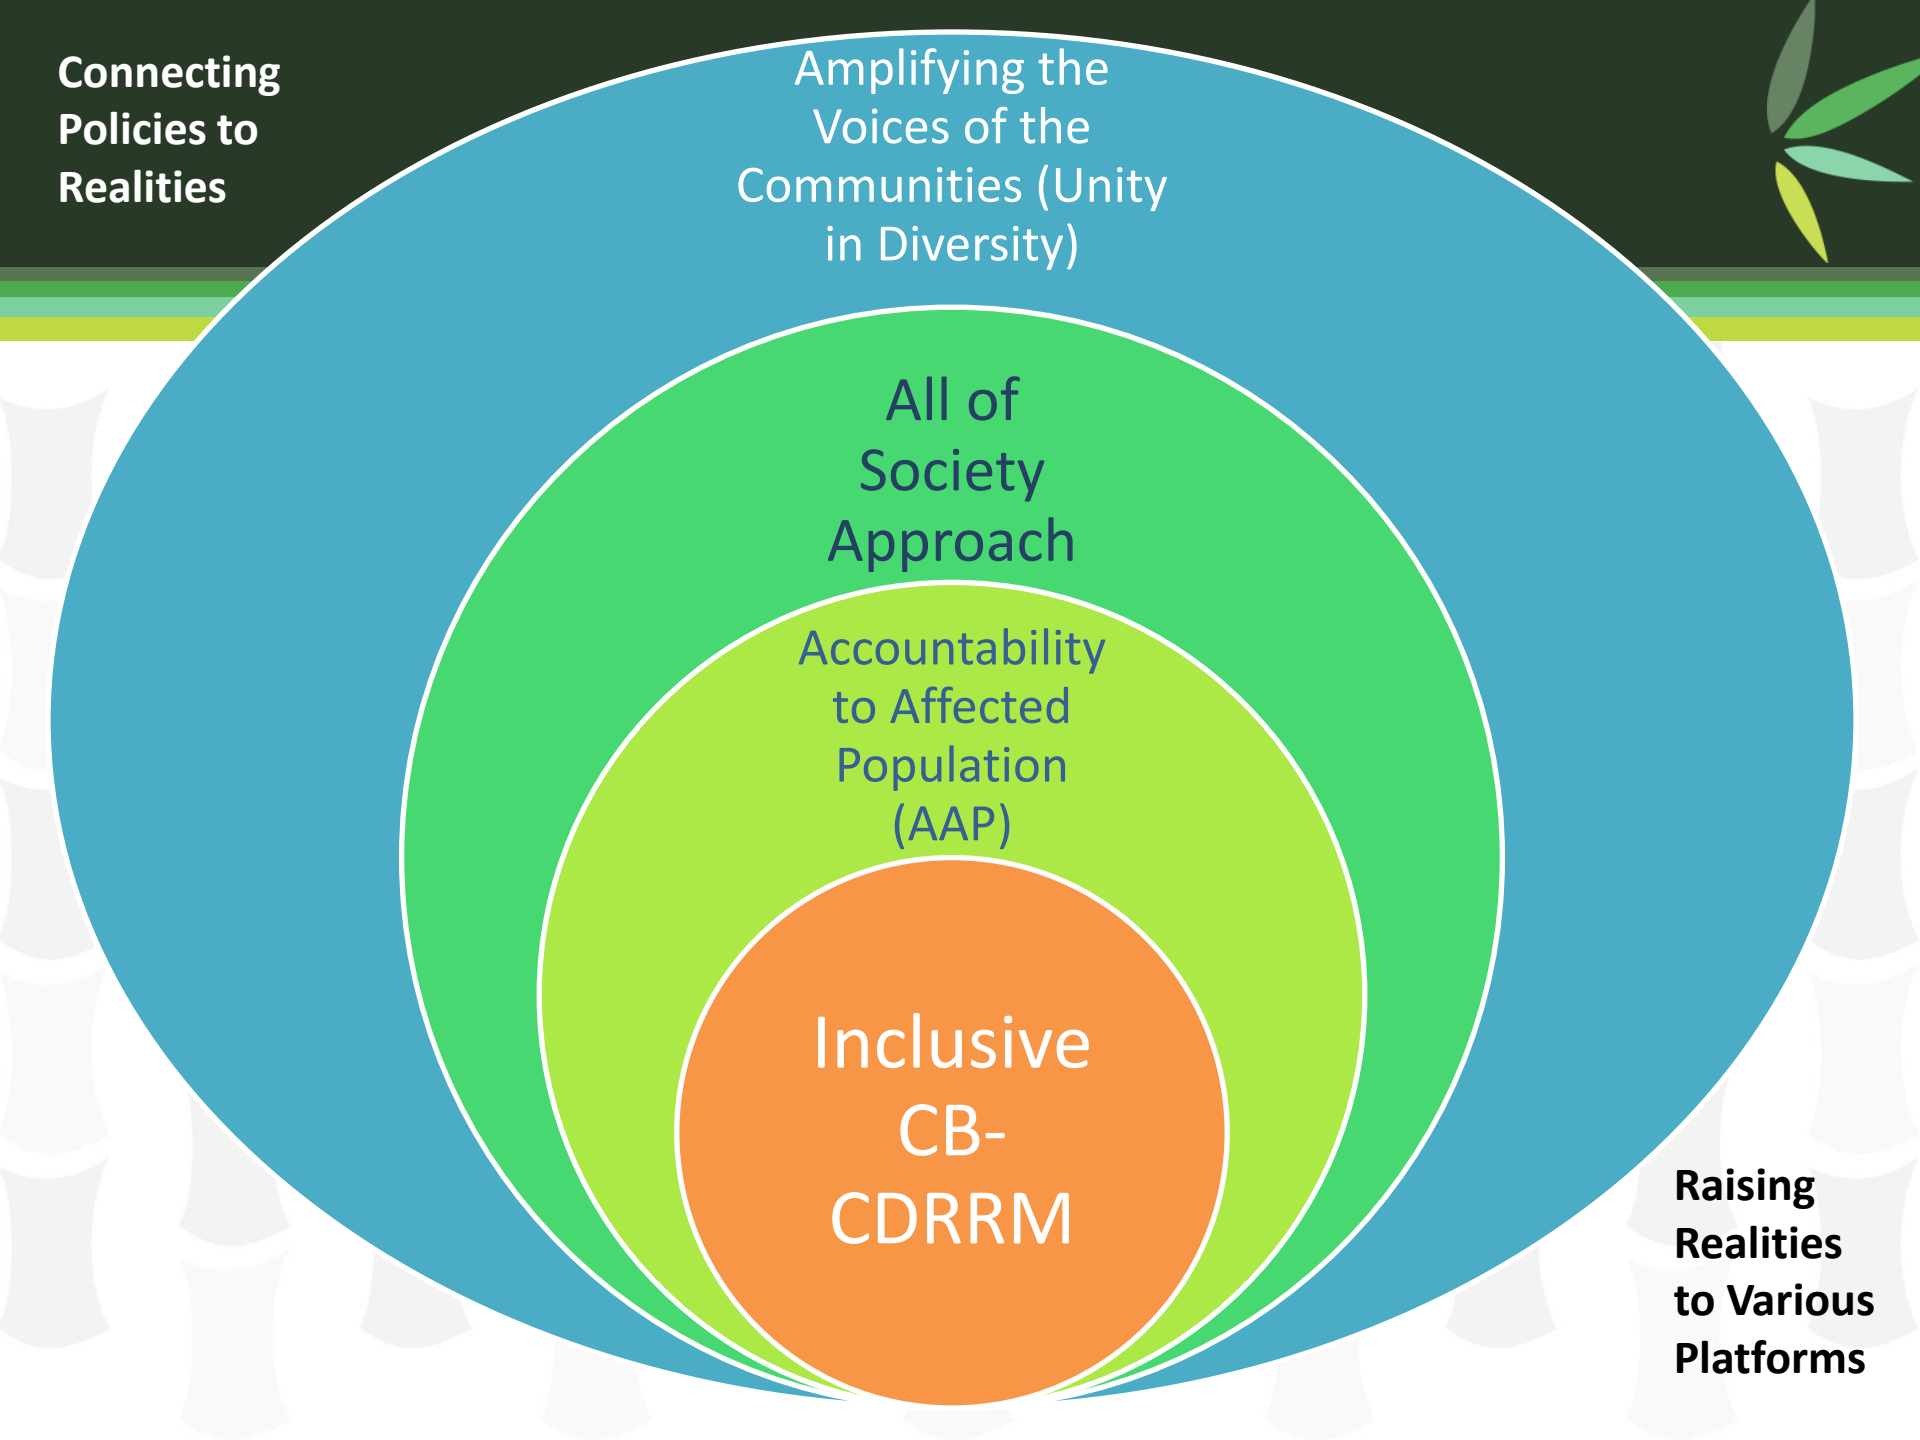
Connecting Policies to Realities

Amplifying the Voices of the Communities (Unity in Diversity)

All of Society Approach

Accountability to Affected Population (AAP)

Inclusive CB-CDRRM

Raising Realities to Various Platforms